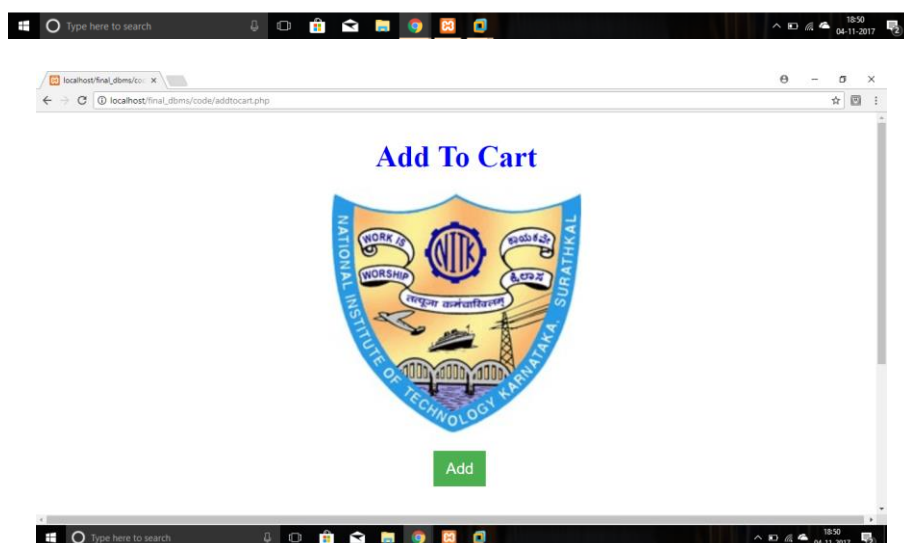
Type here to search

18:50
04-11-2017

localhost/final_dbms/cod ×

localhost/final_dbms/code/addtocart.php

Add To Cart

NATIONAL INSTITUTE OF TECHNOLOGY KARNATAKA, SURATHKAL

WORK IS WORSHIP

ಕಾಯಕವೇ ಕೈಲಾಸ

तत्पूजा कर्मचाखिलम्

NITK

Add

Type here to search

18:50
04-11-2017